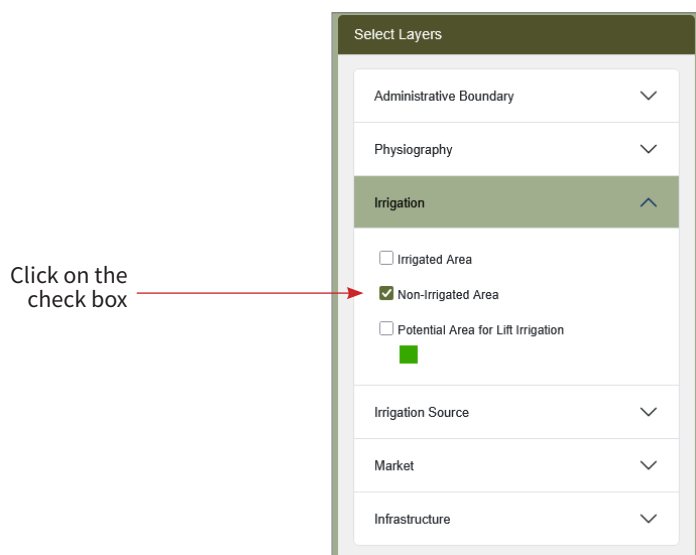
Click on the check box

Select Layers

Administrative Boundary

Physiography

Irrigation

Irrigated Area

Non-Irrigated Area

Potential Area for Lift Irrigation

Irrigation Source

Market

Infrastructure